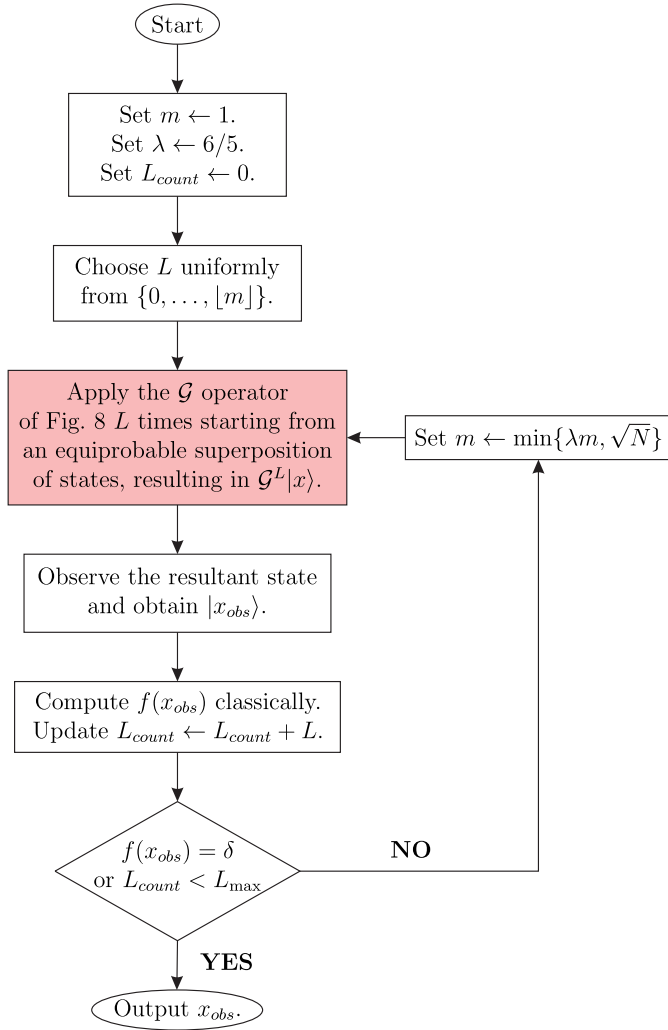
Start

Set $m \leftarrow 1$.
Set $\lambda \leftarrow 6/5$.
Set $L_{count} \leftarrow 0$.

Choose $L$ uniformly from $\{0, \ldots, \lfloor m \rfloor\}$.

Apply the $\mathcal{G}$ operator of Fig. 8 $L$ times starting from an equiprobable superposition of states, resulting in $\mathcal{G}^L|x\rangle$.

Set $m \leftarrow \min\{\lambda m, \sqrt{N}\}$

Observe the resultant state and obtain $|x_{obs}\rangle$.

Compute $f(x_{obs})$ classically.
Update $L_{count} \leftarrow L_{count} + L$.

$f(x_{obs}) = \delta$ or $L_{count} < L_{\max}$

NO

YES

Output $x_{obs}$.